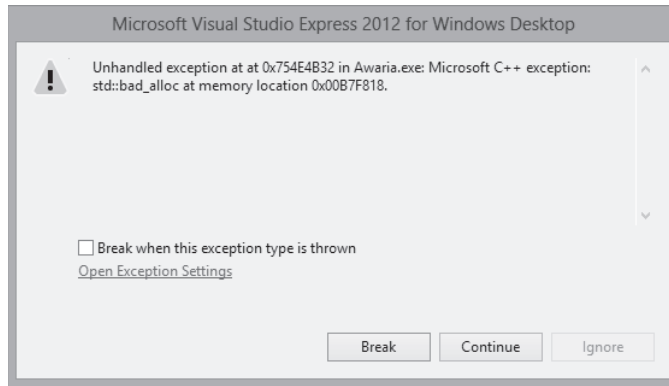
Microsoft Visual Studio Express 2012 for Windows Desktop

Unhandled exception at at 0x754E4B32 in Awaria.exe: Microsoft C++ exception: std::bad_alloc at memory location 0x00B7F818.

Break when this exception type is thrown

Open Exception Settings

Break

Continue

Ignore